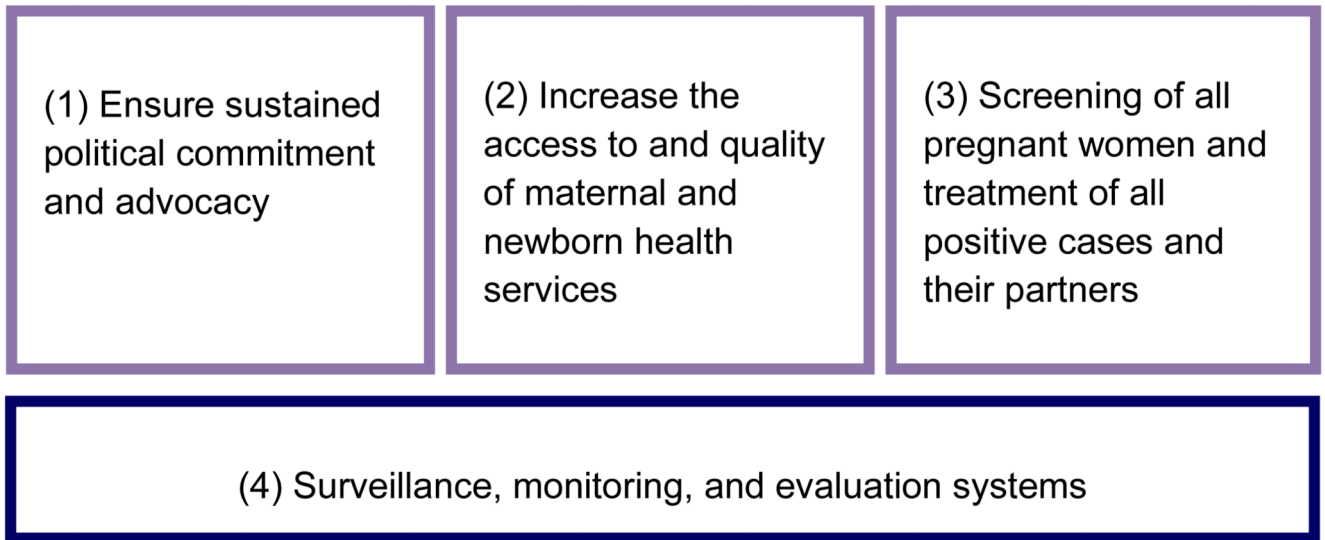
(1) Ensure sustained political commitment and advocacy

(2) Increase the access to and quality of maternal and newborn health services

(3) Screening of all pregnant women and treatment of all positive cases and their partners

(4) Surveillance, monitoring, and evaluation systems